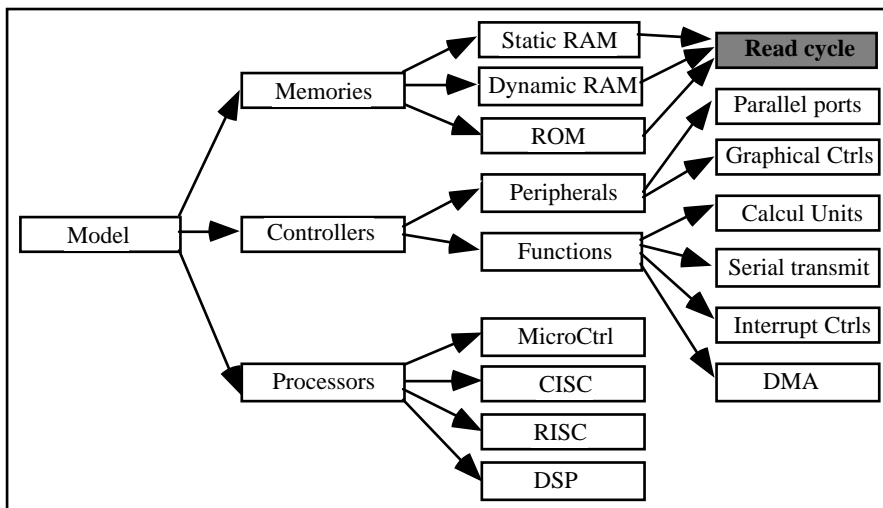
Model

Memories

Controllers

Processors

Static RAM

Dynamic RAM

ROM

Peripherals

Functions

MicroCtrl

CISC

RISC

DSP

Read cycle

Parallel ports

Graphical Ctrls

Calcul Units

Serial transmit

Interrupt Ctrls

DMA